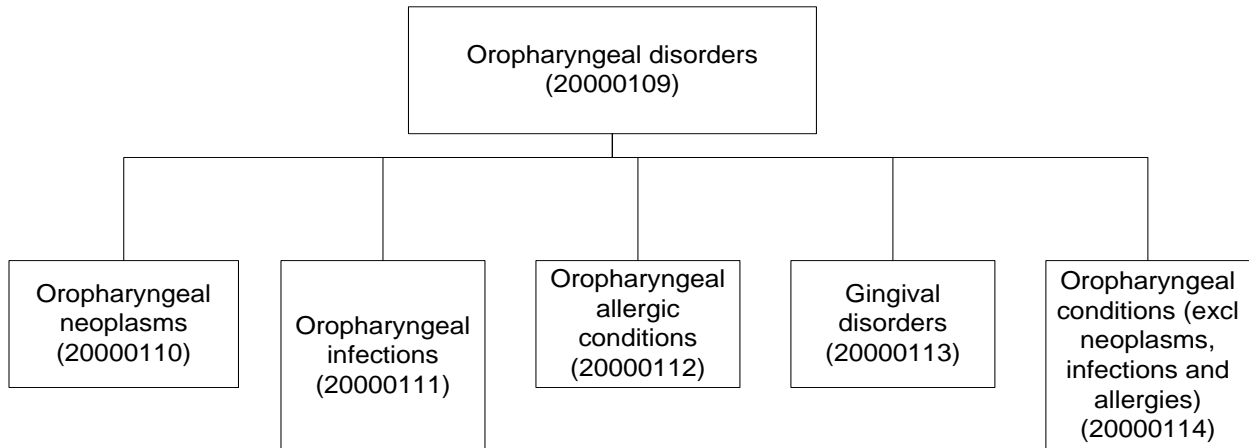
Oropharyngeal disorders (20000109)

Oropharyngeal neoplasms (20000110)

Oropharyngeal infections (20000111)

Oropharyngeal allergic conditions (20000112)

Gingival disorders (20000113)

Oropharyngeal conditions (excl neoplasms, infections and allergies) (20000114)